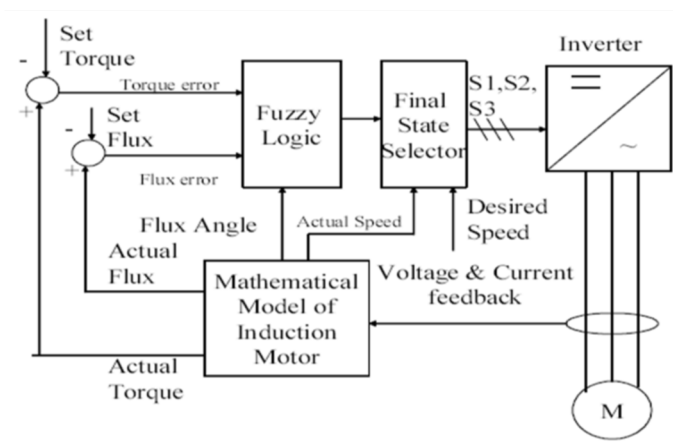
Set Torque

-

+

Torque error

Set Flux

-

+

Flux error

Fuzzy Logic

Final State Selector

S1,S2, S3

Inverter

=

~

Flux Angle

Actual Flux

Actual Speed

Desired Speed

Voltage & Current feedback

Mathematical Model of Induction Motor

Actual Torque

M